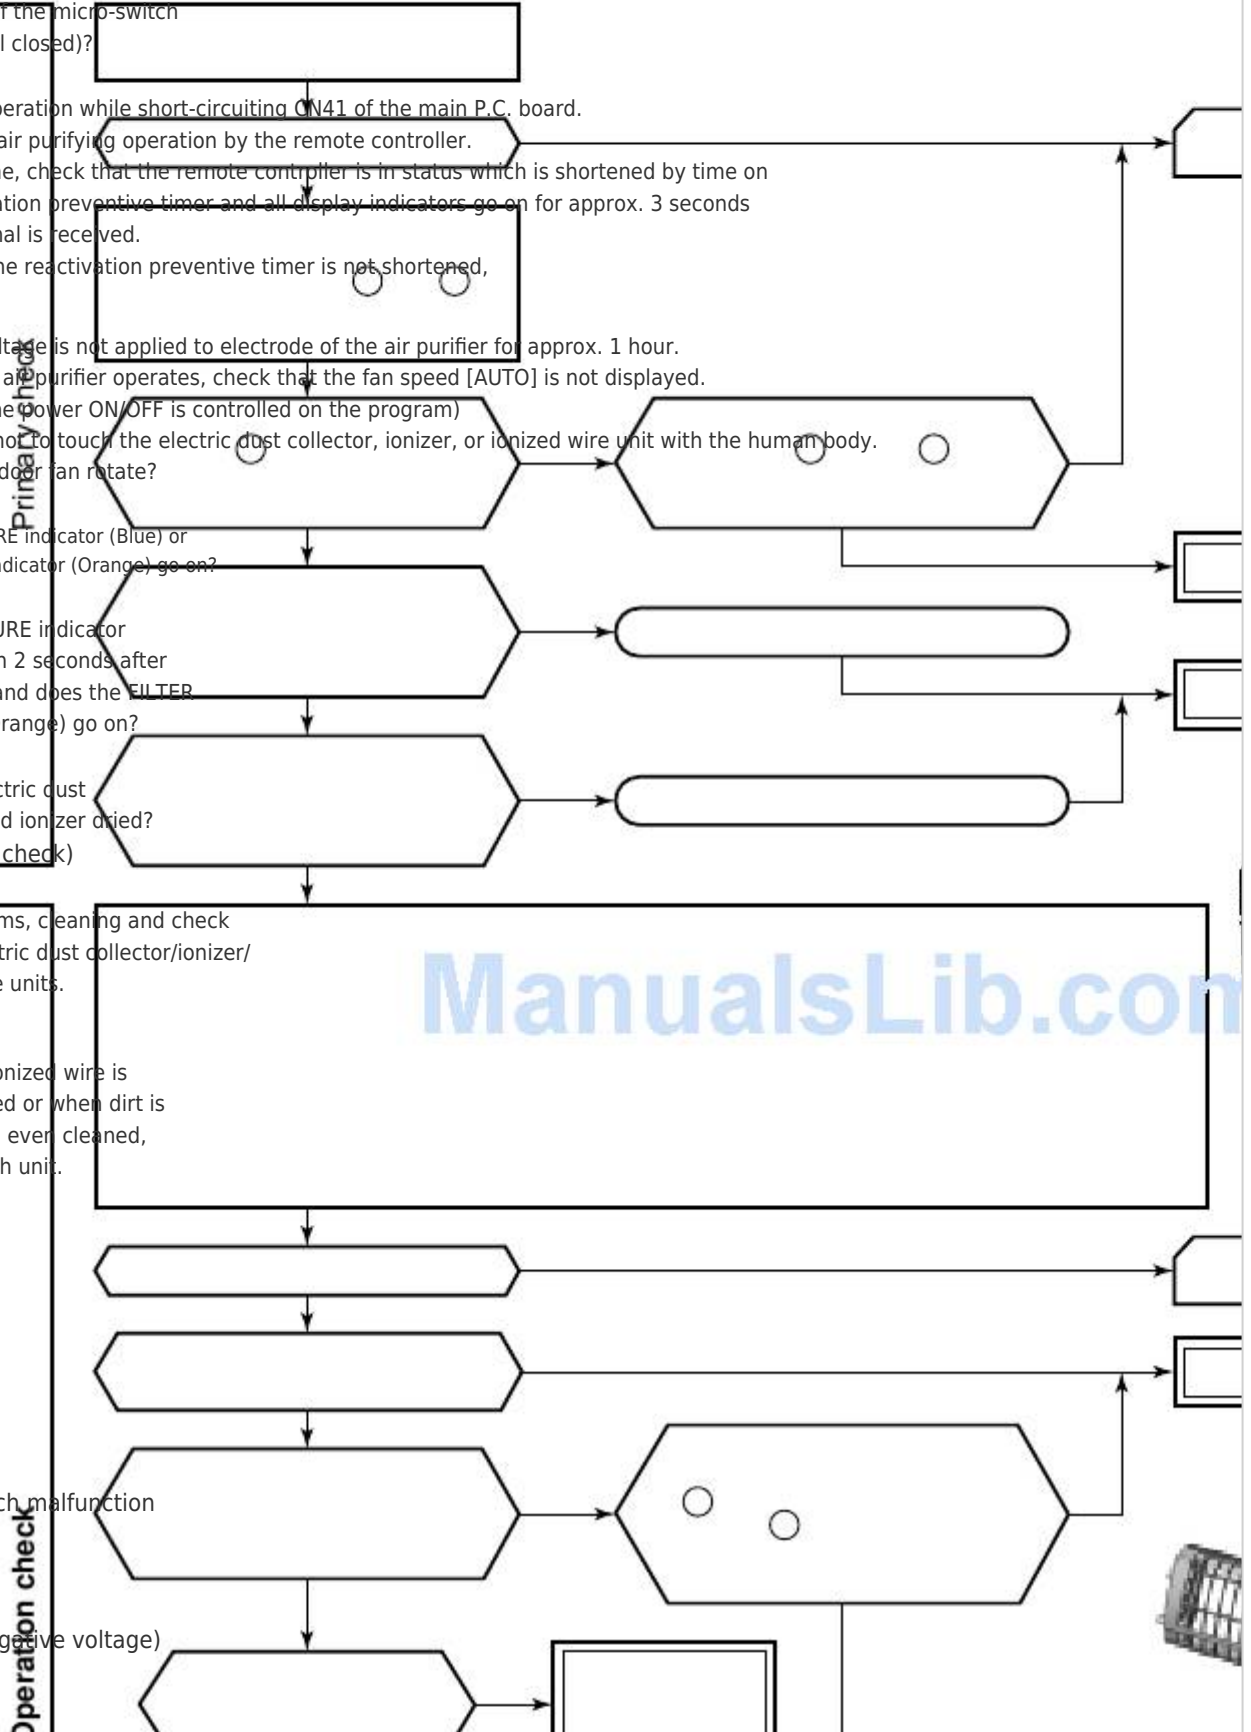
f the micro-switch
l closed)?

peration while short-circuiting CN41 of the main P.C. board.
air purifying operation by the remote controller.
e, check that the remote controller is in status which is shortened by time on
ation preventive timer and all display indicators go on for approx. 3 seconds
al is received.
he reactivation preventive timer is not shortened,

ltage is not applied to electrode of the air purifier for approx. 1 hour.
air purifier operates, check that the fan speed [AUTO] is not displayed.
he power ON/OFF is controlled on the program)
not to touch the electric dust collector, ionizer, or ionized wire unit with the human body.
door fan rotate?

Primary check

RE indicator (Blue) or
ndicator (Orange) go on?

URE indicator
n 2 seconds after
nd does the FILTER
range) go on?

ctric dust
d ionizer dried?
check)

ms, cleaning and check
tric dust collector/ionizer/
e units.

onized wire is
ed or when dirt is
even cleaned,
h unit.

ManualsLib.com

ch malfunction

gative voltage)

Operation check